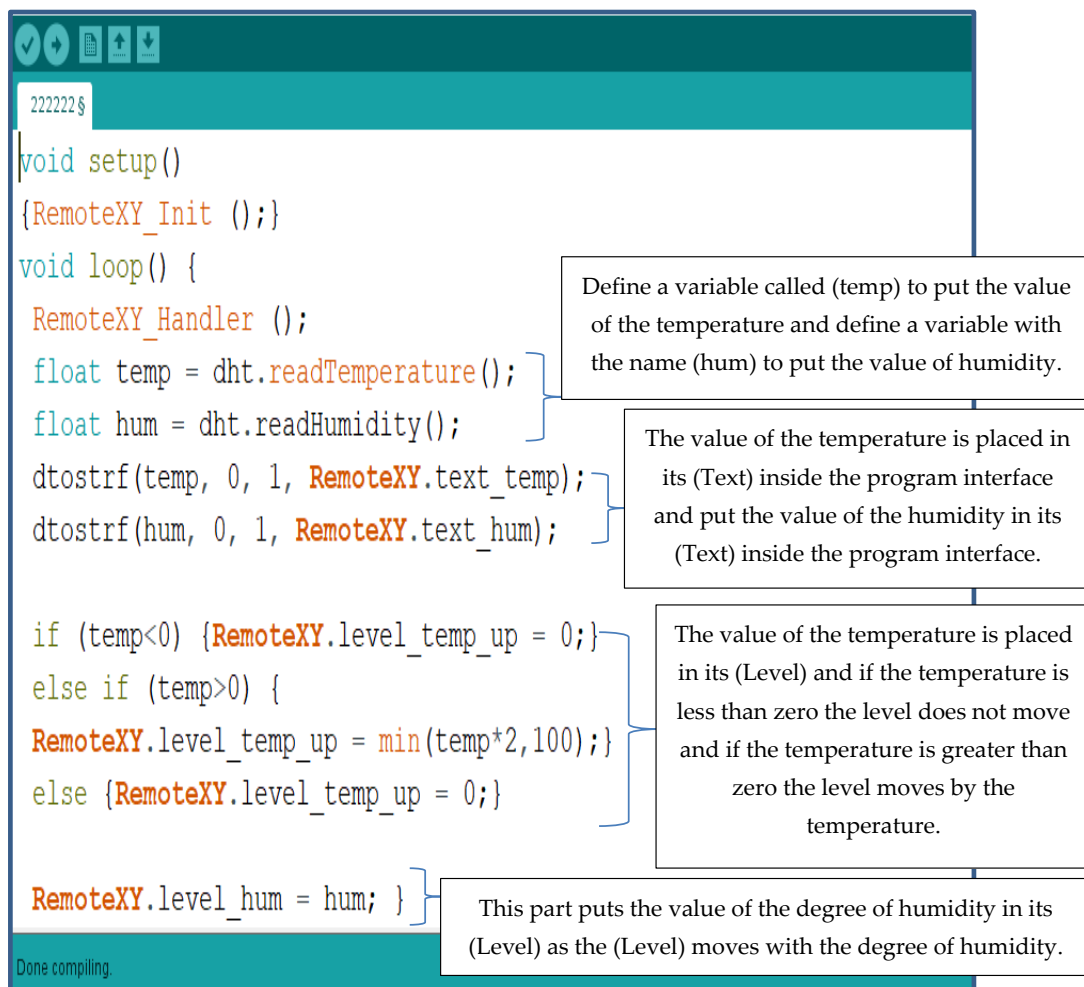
222222 §

void setup()
{RemoteXY_Init ();}
void loop() {
RemoteXY_Handler ();
float temp = dht.readTemperature();
float hum = dht.readHumidity();
dtostrf(temp, 0, 1, RemoteXY.text_temp);
dtostrf(hum, 0, 1, RemoteXY.text_hum);

if (temp<0) {RemoteXY.level_temp_up = 0;}
else if (temp>0) {
RemoteXY.level_temp_up = min(temp*2,100);}
else {RemoteXY.level_temp_up = 0;}

RemoteXY.level_hum = hum; }

Define a variable called (temp) to put the value of the temperature and define a variable with the name (hum) to put the value of humidity.

The value of the temperature is placed in its (Text) inside the program interface and put the value of the humidity in its (Text) inside the program interface.

The value of the temperature is placed in its (Level) and if the temperature is less than zero the level does not move and if the temperature is greater than zero the level moves by the temperature.

This part puts the value of the degree of humidity in its (Level) as the (Level) moves with the degree of humidity.

Done compiling.